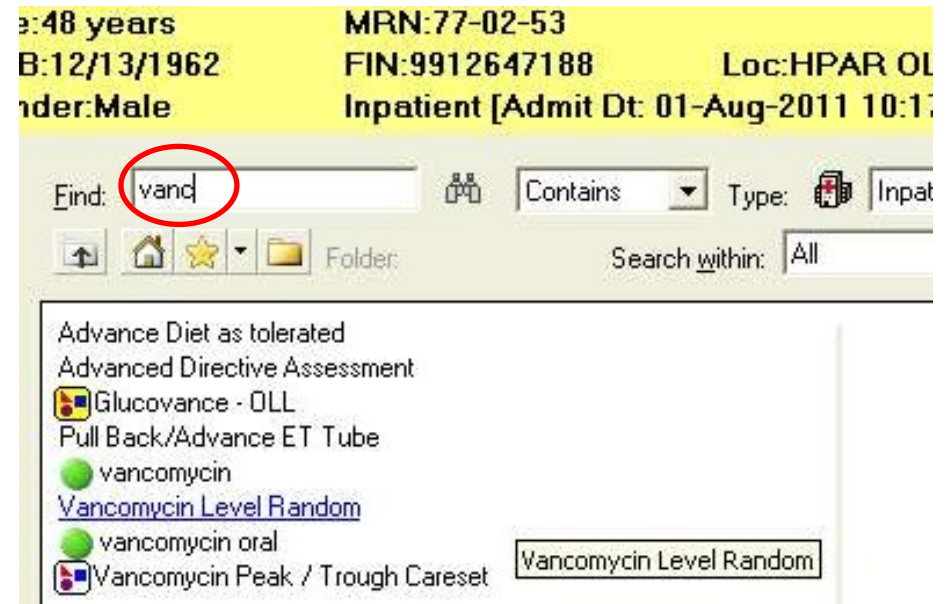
e:48 years
B:12/13/1962
nder:Male

MRN:77-02-53
FIN:9912647188
Inpatient [Admit Dt: 01-Aug-2011 10:1

Loc:HPAR OL

Find: vanc
Contains
Type: Inpat
Folder:
Search within: All

Advance Diet as tolerated
Advanced Directive Assessment
Glucovance - OLL
Pull Back/Advance ET Tube
vancomycin
Vancomycin Level Random
vancomycin oral
Vancomycin Peak / Trough Careset

Vancomycin Level Random